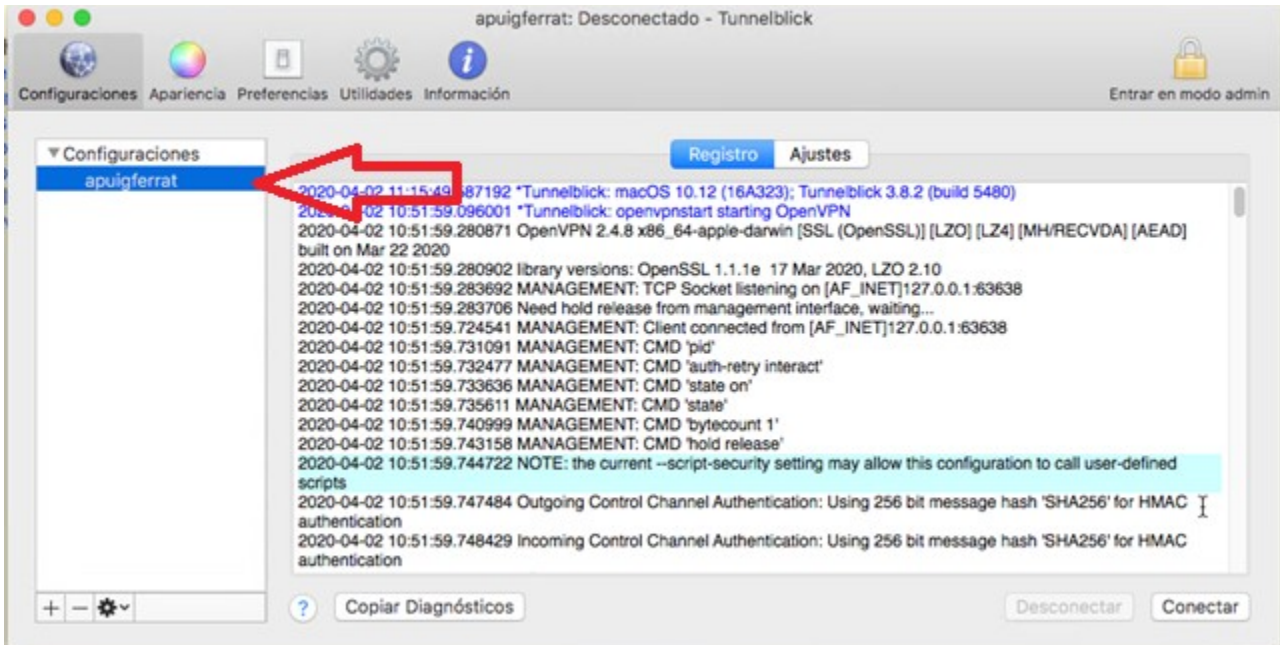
apuigferrat: Desconectado - Tunnelblick

Configuraciones Apariencia Preferencias Utilidades Información

Entrar en modo admin

▼Configuraciones
apuigferrat

Registro Ajustes

2020-04-02 11:15:49.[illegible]87192 *Tunnelblick: macOS 10.12 (16A323); Tunnelblick 3.8.2 (build 5480)
20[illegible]02 10:51:59.096001 *Tunnelblick: openvpnstart starting OpenVPN
2020-04-02 10:51:59.280871 OpenVPN 2.4.8 x86_64-apple-darwin [SSL (OpenSSL)] [LZO] [LZ4] [MH/RECVDA] [AEAD] built on Mar 22 2020
2020-04-02 10:51:59.280902 library versions: OpenSSL 1.1.1e 17 Mar 2020, LZO 2.10
2020-04-02 10:51:59.283692 MANAGEMENT: TCP Socket listening on [AF_INET]127.0.0.1:63638
2020-04-02 10:51:59.283706 Need hold release from management interface, waiting...
2020-04-02 10:51:59.724541 MANAGEMENT: Client connected from [AF_INET]127.0.0.1:63638
2020-04-02 10:51:59.731091 MANAGEMENT: CMD 'pid'
2020-04-02 10:51:59.732477 MANAGEMENT: CMD 'auth-retry interact'
2020-04-02 10:51:59.733636 MANAGEMENT: CMD 'state on'
2020-04-02 10:51:59.735611 MANAGEMENT: CMD 'state'
2020-04-02 10:51:59.740999 MANAGEMENT: CMD 'bytecount 1'
2020-04-02 10:51:59.743158 MANAGEMENT: CMD 'hold release'
2020-04-02 10:51:59.744722 NOTE: the current --script-security setting may allow this configuration to call user-defined scripts
2020-04-02 10:51:59.747484 Outgoing Control Channel Authentication: Using 256 bit message hash 'SHA256' for HMAC authentication
2020-04-02 10:51:59.748429 Incoming Control Channel Authentication: Using 256 bit message hash 'SHA256' for HMAC authentication

+ − 

? Copiar Diagnósticos

Desconectar Conectar